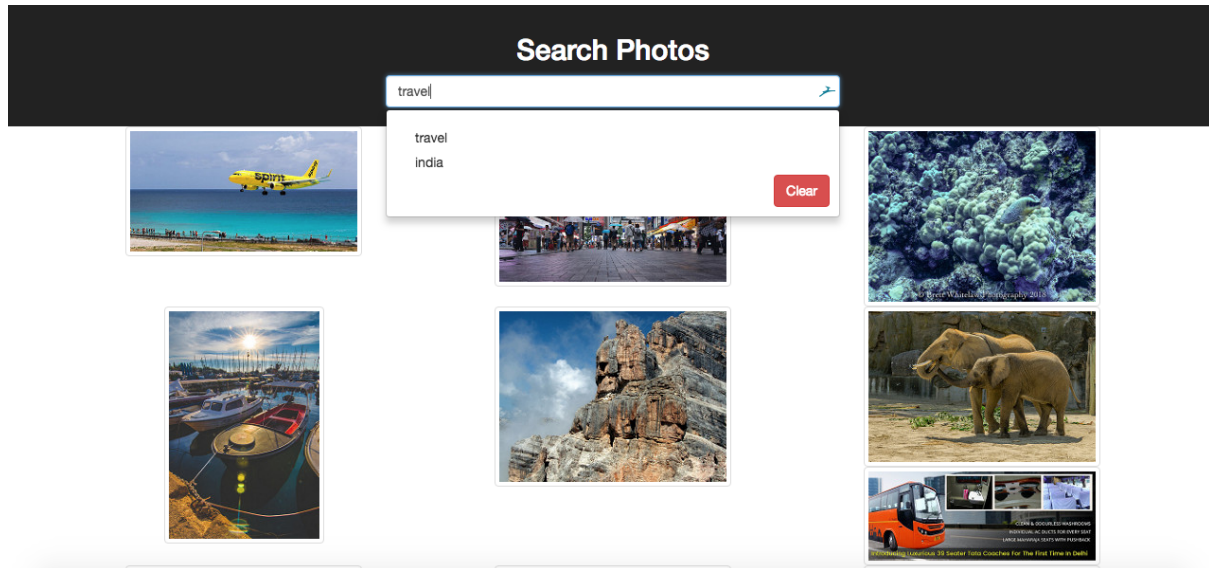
Search Photos

travel

travel

india

Clear

spirit

© Brent Whitela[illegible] Photography 2013

CLEAN & ODOURLESS WASHROOMS
INDIVIDUAL AC DUCTS FOR EVERY SEAT
LARGE MAHARAJA SEATS WITH PUSHBACK

Introducing Luxurious 39 Seater Tata Coaches For The First Time In Delhi